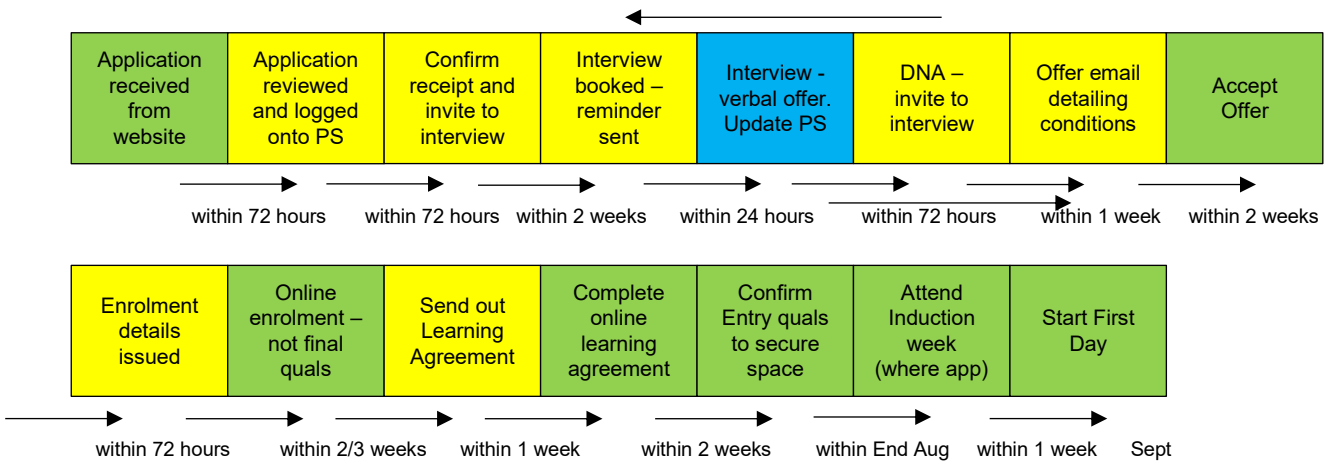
| Application received from website | Application reviewed and logged onto PS | Confirm receipt and invite to interview | Interview booked – reminder sent | Interview - verbal offer. Update PS | DNA – invite to interview | Offer email detailing conditions | Accept Offer |
|---|---|---|---|---|---|---|---|

within 72 hours within 72 hours within 2 weeks within 24 hours within 72 hours within 1 week within 2 weeks

| Enrolment details issued | Online enrolment – not final quals | Send out Learning Agreement | Complete online learning agreement | Confirm Entry quals to secure space | Attend Induction week (where app) | Start First Day |
|---|---|---|---|---|---|---|

within 72 hours within 2/3 weeks within 1 week within 2 weeks within End Aug within 1 week Sept